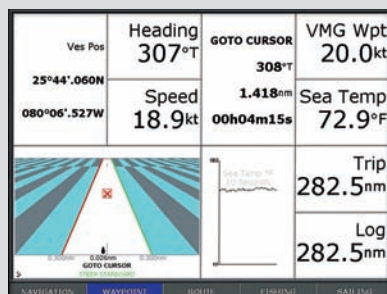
Ves Pos

25°44'.060N

080°06'.527W

Heading
307°T

Speed
18.9kt

GOTO CURSOR
308°T

1.418nm
00h04m15s

VMG Wpt
20.0kt

Sea Temp
72.9°F

0.026nm
GOTO CURSOR
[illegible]

Sea Temp °F
10 Seconds

Trip
282.5nm

Log
282.5nm

NAVIGATION
WAYPOINT
ROUTE
FISHING
SAILING